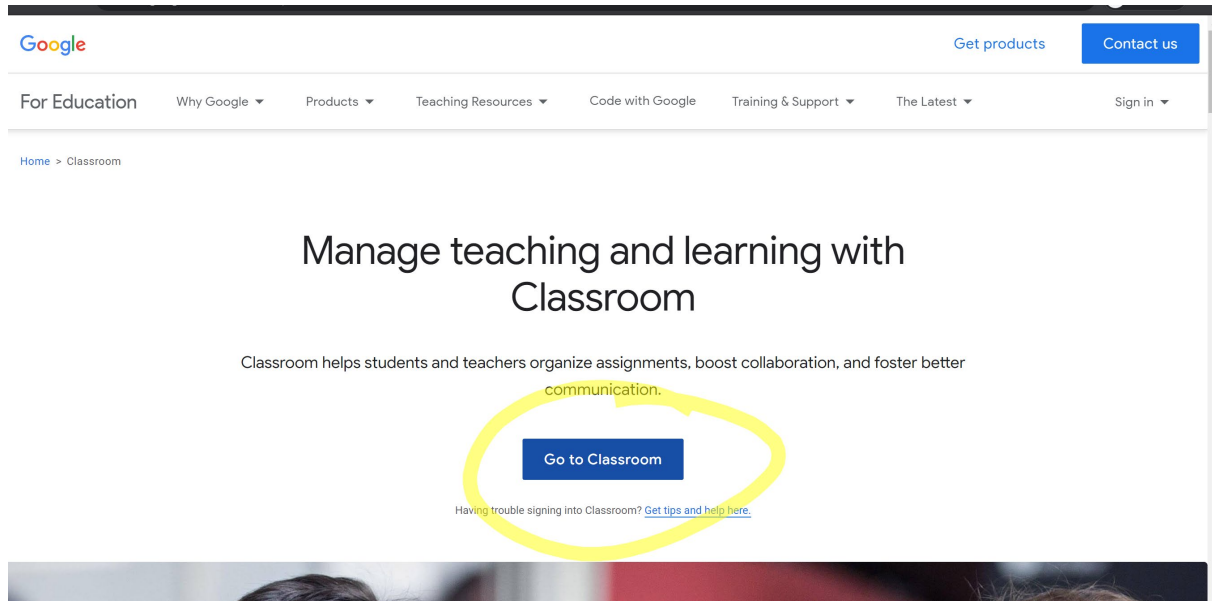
Google

Get products

Contact us

For Education

Why Google

Products

Teaching Resources

Code with Google

Training & Support

The Latest

Sign in

Home > Classroom

Manage teaching and learning with Classroom

Classroom helps students and teachers organize assignments, boost collaboration, and foster better communication.

Go to Classroom

Having trouble signing into Classroom? Get tips and help here.